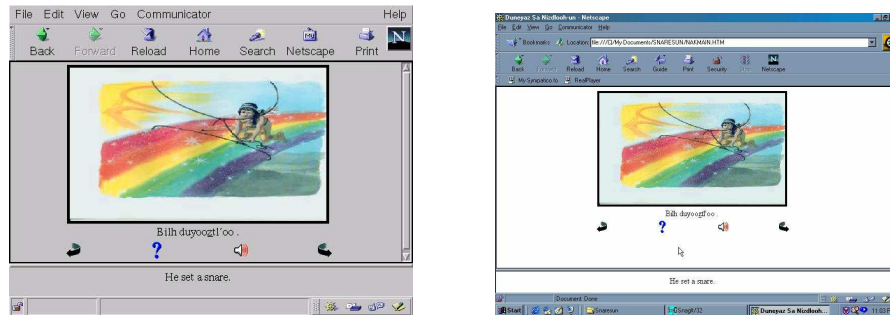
File Edit View Go Communicator Help

Back Forward Reload Home Search Netscape Print

Bilh duyoogtl'oo .

?

He set a snare.

Duneyaz Sa Nizdlooh-un - Netscape

File Edit View Go Communicator Help

Bookmarks Location: file:///C|/My Documents/SNARESUN/NAKMAIN.HTM

Back Forward Reload Home Search Guide Print Security Stop Netscape

My Sympatico.ca RealPlayer

Bilh duyoogtl'oo .

?

He set a snare.

Document: Done

Start Snaresun DSnagit/32 Duneyaz Sa Nizdlooh... 11:03